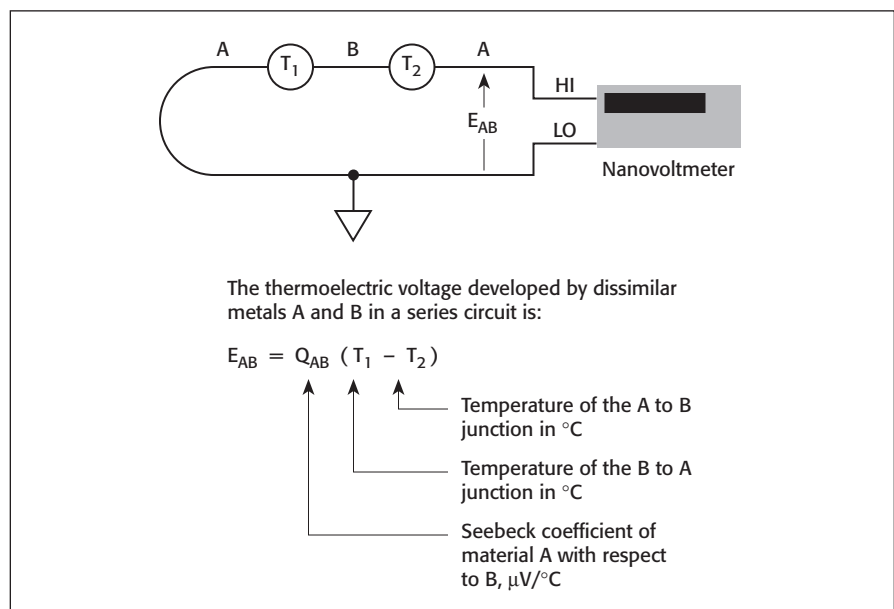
A $T_1$ B $T_2$ A

HI

$E_{AB}$

LO

Nanovoltmeter

The thermoelectric voltage developed by dissimilar metals A and B in a series circuit is:

$E_{AB} = Q_{AB} (T_1 - T_2)$

Temperature of the A to B junction in °C

Temperature of the B to A junction in °C

Seebeck coefficient of material A with respect to B, μV/°C